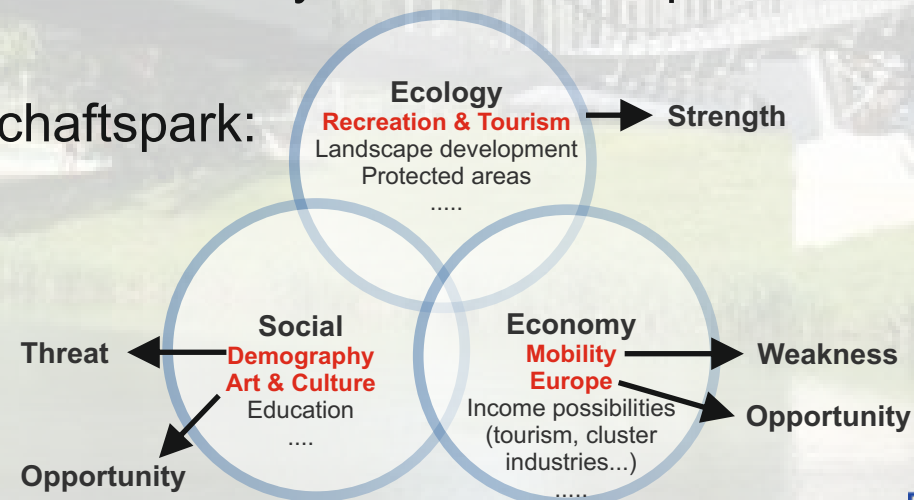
chaftspark:

Ecology
Recreation & Tourism
Landscape development
Protected areas
.....

Strength

Social
Demography
Art & Culture
Education
....

Threat

Opportunity

Economy
Mobility
Europe
Income possibilities (tourism, cluster industries...)
.....

Weakness

Opportunity